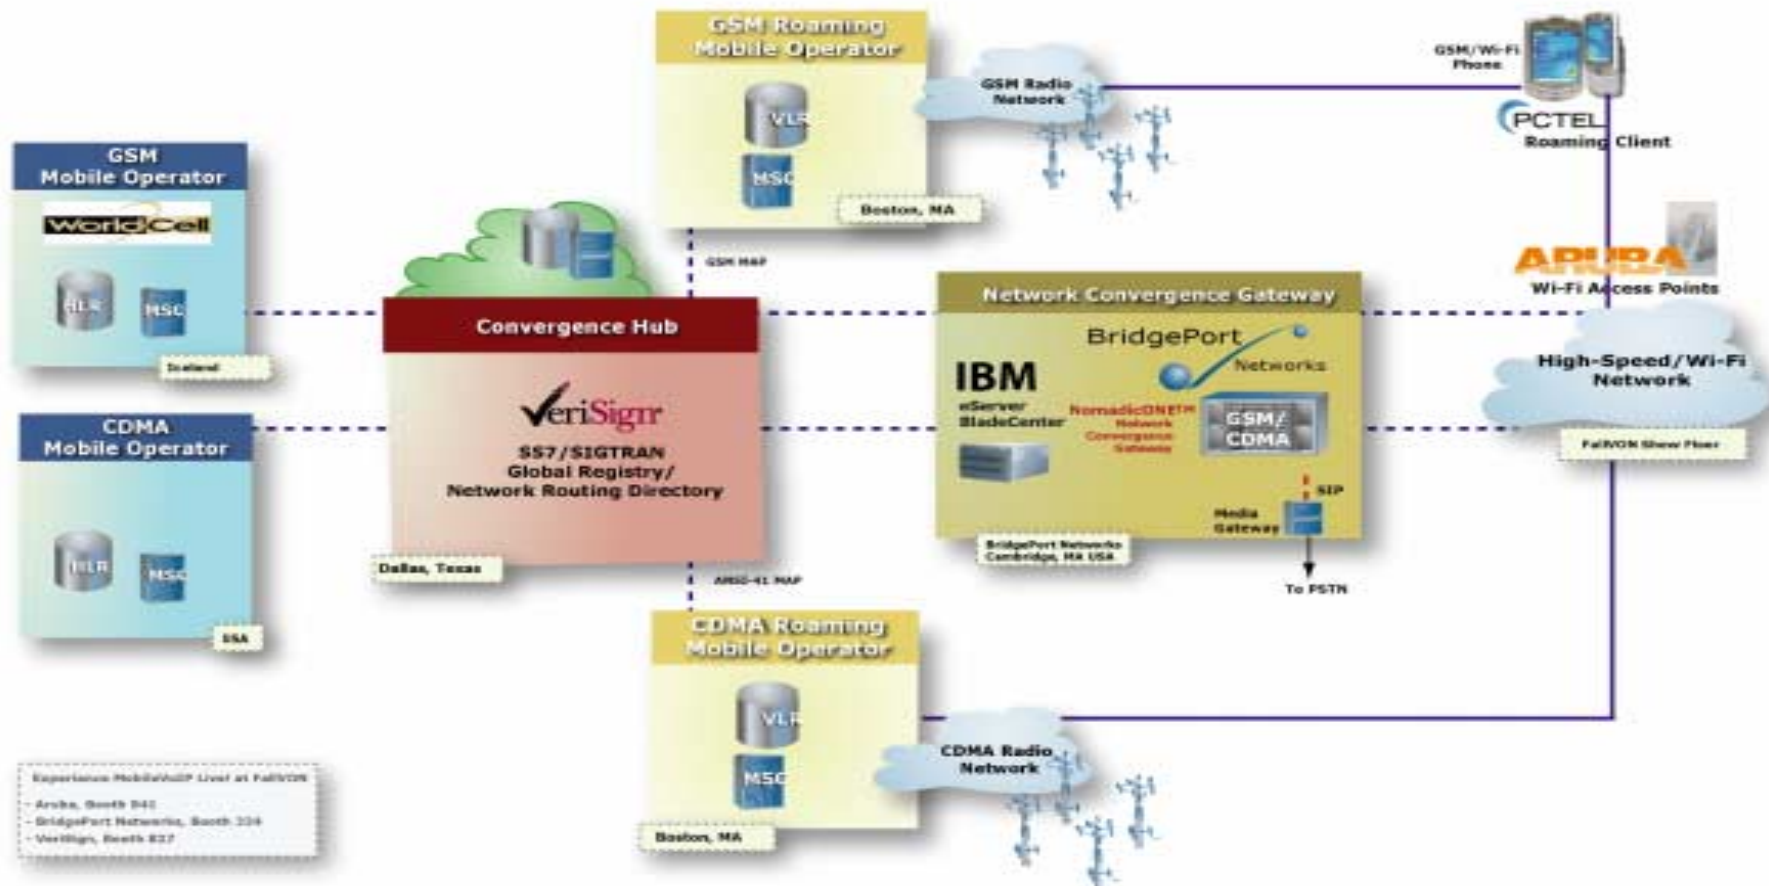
GSM Roaming Mobile Operator

VLR

MSC

Boston, MA

GSM Radio Network

GSM/Wi-Fi Phone

PCTEL Roaming Client

GSM Mobile Operator

WorldCell

HLR

MSC

Scotland

GSM MAP

ARUBA

Wi-Fi Access Points

Convergence Hub

VeriSign

SS7/SIGTRAN Global Registry/ Network Routing Directory

Dallas, Texas

Network Convergence Gateway

BridgePort Networks

IBM eServer BladeCenter

NomadicONE™ Network Convergence Gateway

GSM/ CDMA

SIP

Media Gateway

BridgePort Networks Cambridge, MA USA

To PSTN

High-Speed/Wi-Fi Network

FallVON Show Floor

CDMA Mobile Operator

HLR

MSC

USA

ANSI-41 MAP

CDMA Roaming Mobile Operator

VLR

MSC

Boston, MA

CDMA Radio Network

Experience MobileVoIP Live! at FallVON
- Aruba, Booth 841
- BridgePort Networks, Booth 334
- VeriSign, Booth 837